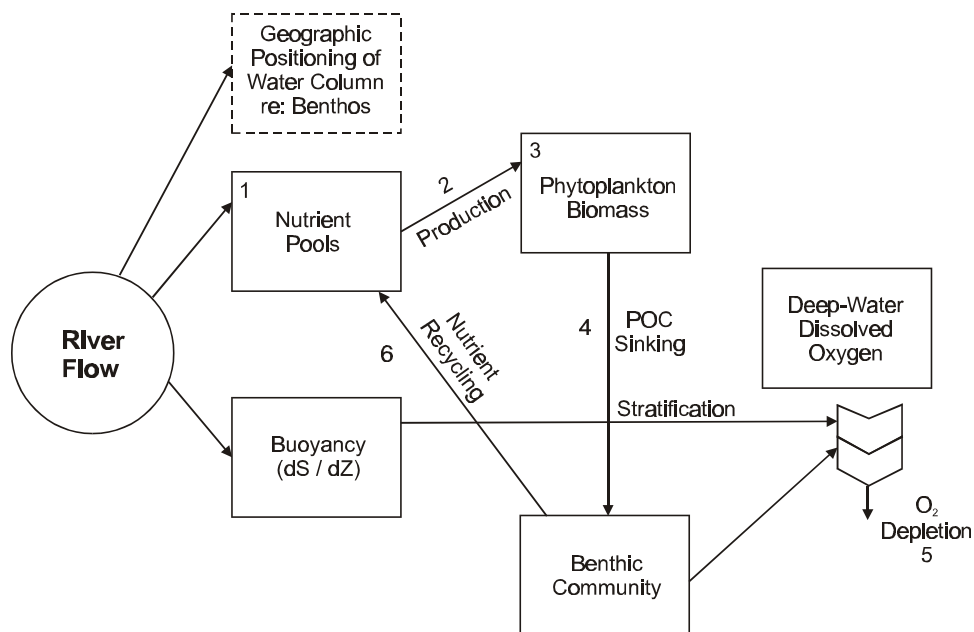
Geographic Positioning of Water Column re: Benthos

1
Nutrient Pools

2
Production

3
Phytoplankton Biomass

RIver Flow

Deep-Water Dissolved Oxygen

4
POC Sinking

6
Nutrient Recycling

Buoyancy (dS / dZ)

Stratification

$O_2$ Depletion 5

Benthic Community